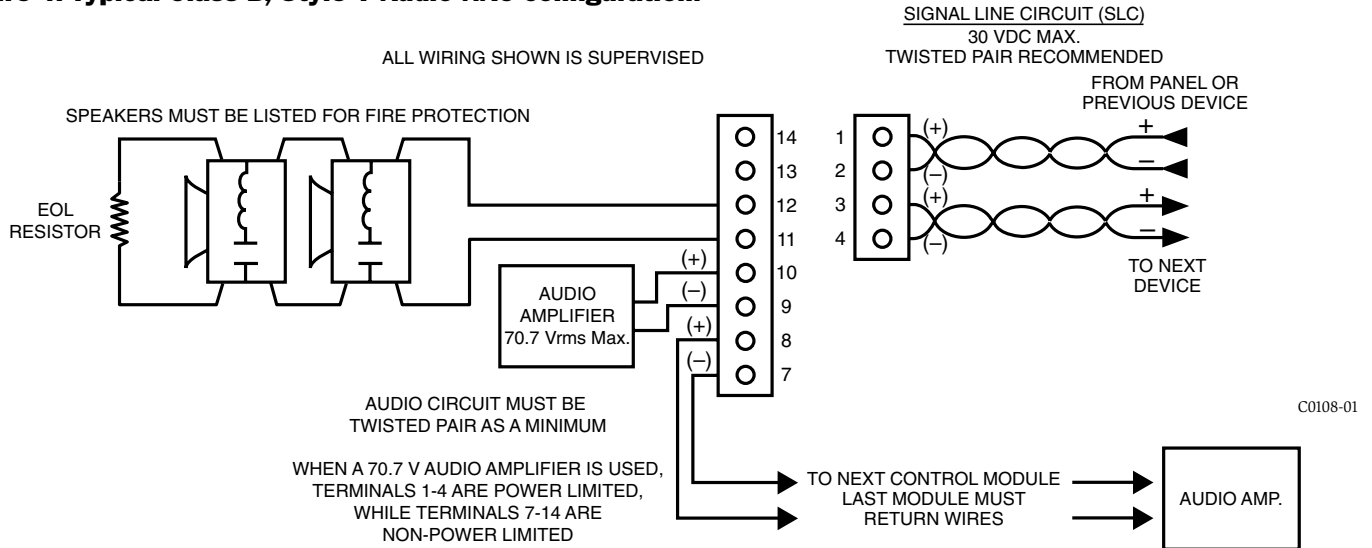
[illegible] 4: Typical Class B, Style Y Audio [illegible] Configuration

SIGNAL LINE CIRCUIT (SLC)
30 VDC MAX.
TWISTED PAIR RECOMMENDED

ALL WIRING SHOWN IS SUPERVISED

FROM PANEL OR
PREVIOUS DEVICE

SPEAKERS MUST BE LISTED FOR FIRE PROTECTION

+
–
+
–

(+)
(–)
(+)
(–)

1
2
3
4

14
13
12
11
10
9
8
7

EOL
RESISTOR

(+)
(–)
(+)
(–)

AUDIO
AMPLIFIER
70.7 Vrms Max.

TO NEXT
DEVICE

AUDIO CIRCUIT MUST BE
TWISTED PAIR AS A MINIMUM

C0108-01

WHEN A 70.7 V AUDIO AMPLIFIER IS USED,
TERMINALS 1-4 ARE POWER LIMITED,
WHILE TERMINALS 7-14 ARE
NON-POWER LIMITED

TO NEXT CONTROL MODULE
LAST MODULE MUST
RETURN WIRES

AUDIO AMP.